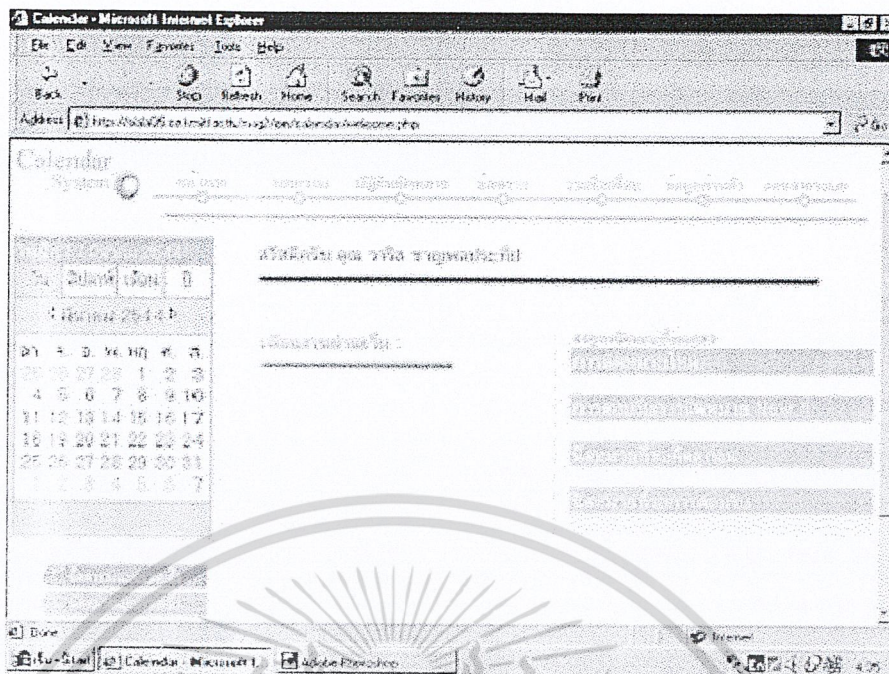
Calendar - Microsoft Internet Explorer

File Edit View Favorites Tools Help

Back Stop Refresh Home Search Favorites History Mail Print

Address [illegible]

Calendar System

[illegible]

สวัสดีครับ คุณ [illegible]

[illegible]

อา. จ. อ. พ. พฤ. ศ. ส.
26 26 27 28 1 2 3
4 5 6 7 8 9 10
11 12 13 14 15 16 17
18 19 20 21 22 23 24
25 26 27 28 29 30 31
1 2 3 4 5 6 7

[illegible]

Done

Internet

Start Calendar - Microsoft I... Adobe Photoshop